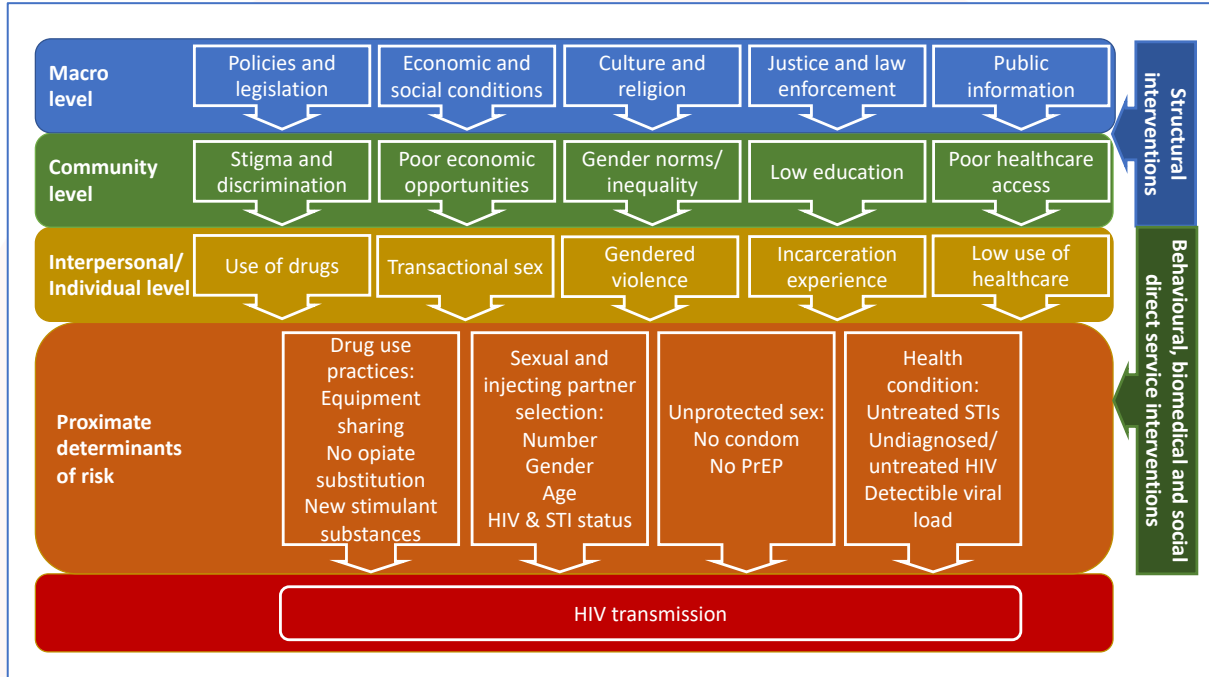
Macro level

Policies and legislation

Economic and social conditions

Culture and religion

Justice and law enforcement

Public information

Structural interventions

Community level

Stigma and discrimination

Poor economic opportunities

Gender norms/ inequality

Low education

Poor healthcare access

Interpersonal/ Individual level

Use of drugs

Transactional sex

Gendered violence

Incarceration experience

Low use of healthcare

Behavioural, biomedical and social direct service interventions

Proximate determinants of risk

Drug use practices: Equipment sharing No opiate substitution New stimulant substances

Sexual and injecting partner selection: Number Gender Age HIV & STI status

Unprotected sex: No condom No PrEP

Health condition: Untreated STIs Undiagnosed/ untreated HIV Detectible viral load

HIV transmission